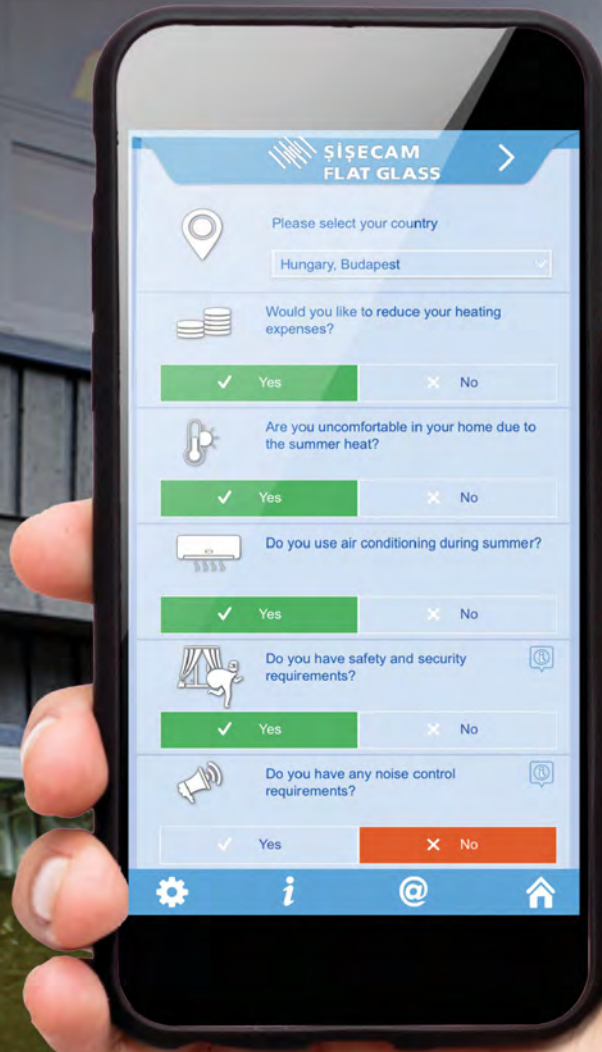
ŞİŞECAM
FLAT GLASS

Please select your country

Hungary, Budapest

Would you like to reduce your heating expenses?

✓ Yes ✕ No

Are you uncomfortable in your home due to the summer heat?

✓ Yes ✕ No

Do you use air conditioning during summer?

✓ Yes ✕ No

Do you have safety and security requirements?

✓ Yes ✕ No

Do you have any noise control requirements?

✓ Yes ✕ No

i @